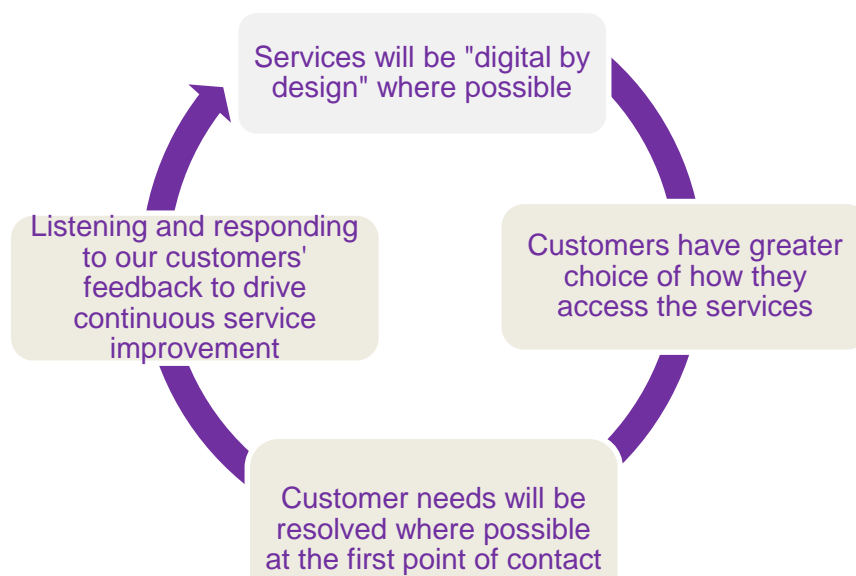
Services will be "digital by design" where possible

Customers have greater choice of how they access the services

Customer needs will be resolved where possible at the first point of contact

Listening and responding to our customers' feedback to drive continuous service improvement